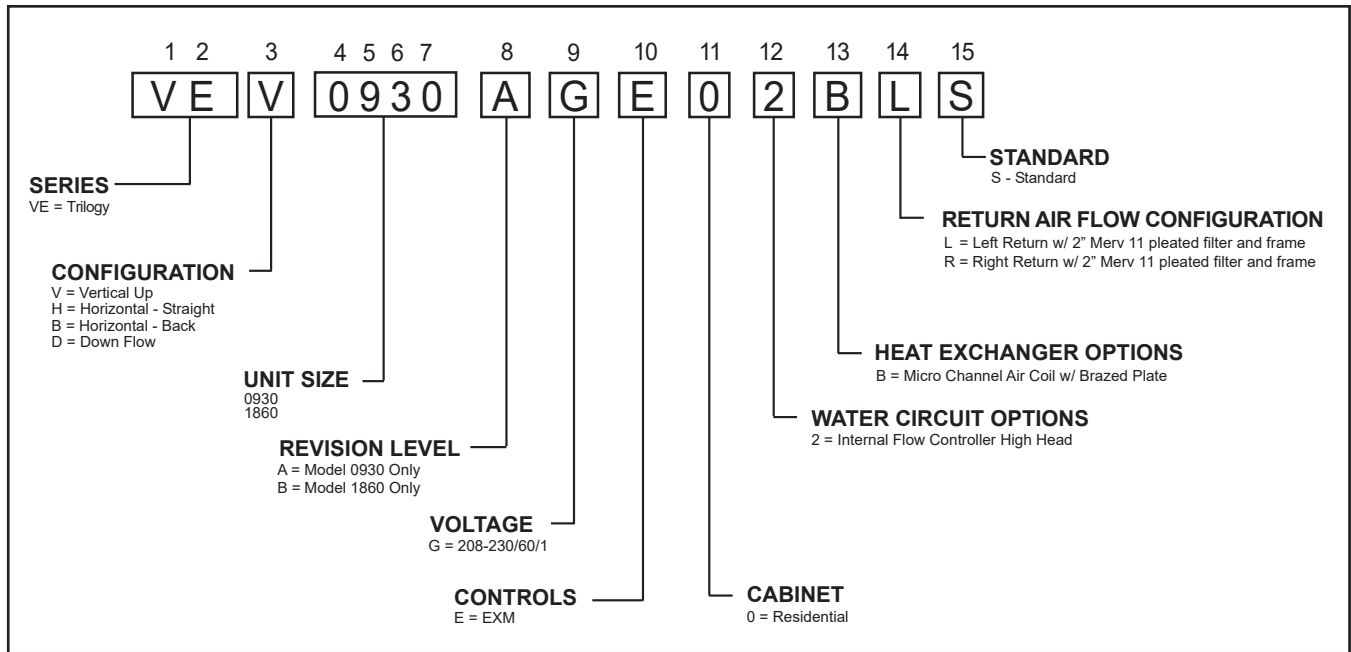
1 2 3 4 5 6 7 8 9 10 11 12 13 14 15

VE V 0930 A G E 0 2 B L S

SERIES
VE = Trilogy

CONFIGURATION
V = Vertical Up
H = Horizontal - Straight
B = Horizontal - Back
D = Down Flow

UNIT SIZE
0930
1860

REVISION LEVEL
A = Model 0930 Only
B = Model 1860 Only

VOLTAGE
G = 208-230/60/1

CONTROLS
E = EXM

CABINET
0 = Residential

WATER CIRCUIT OPTIONS
2 = Internal Flow Controller High Head

HEAT EXCHANGER OPTIONS
B = Micro Channel Air Coil w/ Brazed Plate

RETURN AIR FLOW CONFIGURATION
L = Left Return w/ 2" Merv 11 pleated filter and frame
R = Right Return w/ 2" Merv 11 pleated filter and frame

STANDARD
S - Standard